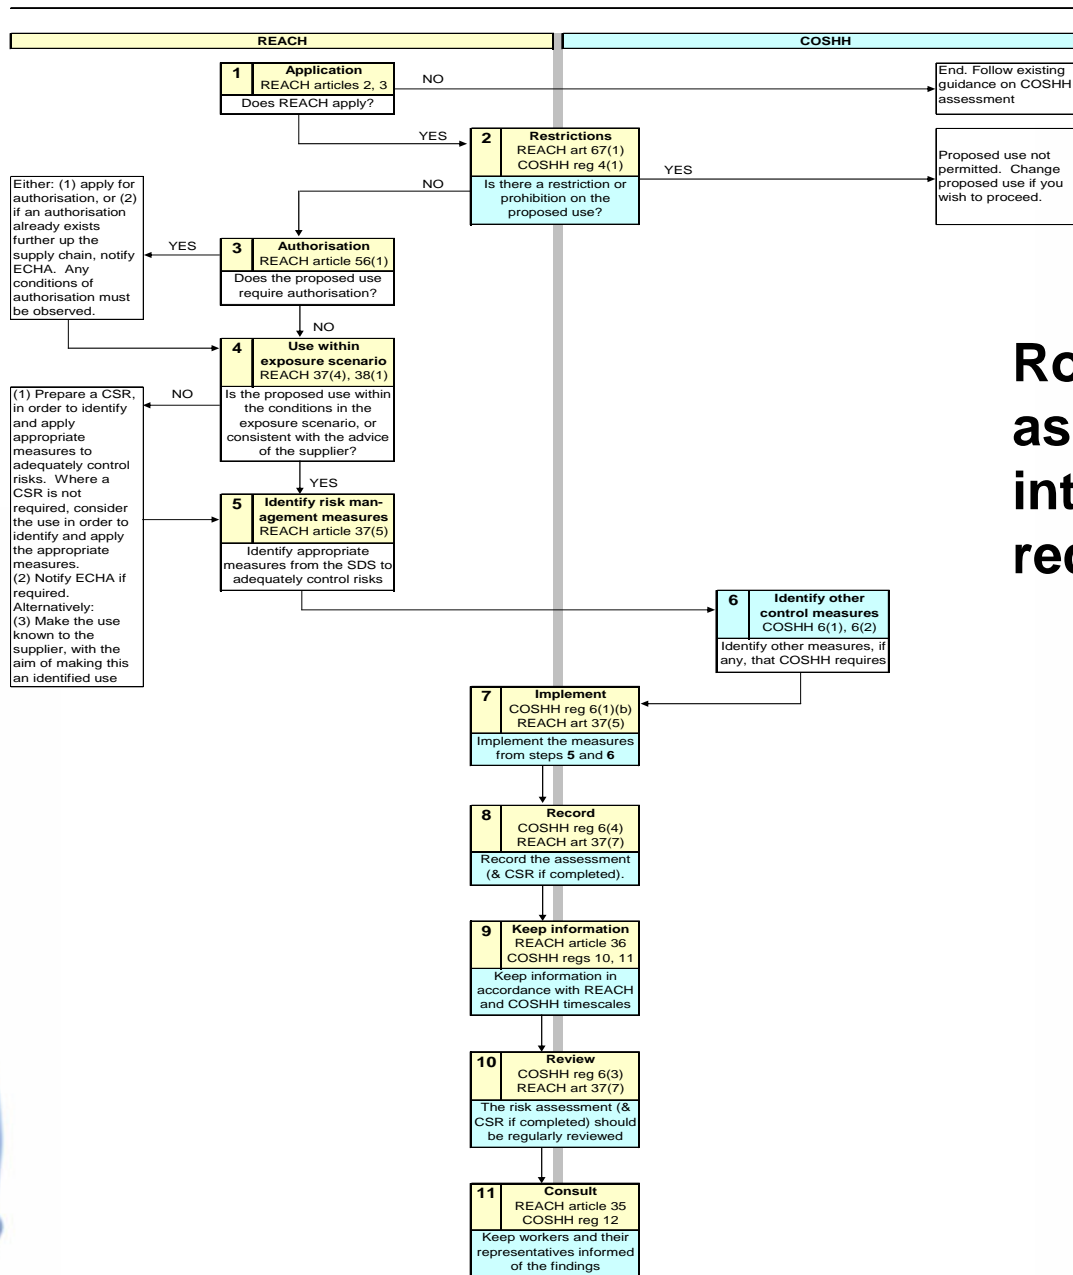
REACH

COSHH

1 Application
REACH articles 2, 3
Does REACH apply?

NO

End. Follow existing guidance on COSHH assessment

YES

2 Restrictions
REACH art 67(1)
COSHH reg 4(1)
Is there a restriction or prohibition on the proposed use?

YES

Proposed use not permitted. Change proposed use if you wish to proceed.

NO

Either: (1) apply for authorisation, or (2) if an authorisation already exists further up the supply chain, notify ECHA. Any conditions of authorisation must be observed.

YES

3 Authorisation
REACH article 56(1)
Does the proposed use require authorisation?

NO

4 Use within exposure scenario
REACH 37(4), 38(1)
Is the proposed use within the conditions in the exposure scenario, or consistent with the advice of the supplier?

Ro
as
int
rec

(1) Prepare a CSR, in order to identify and apply appropriate measures to adequately control risks. Where a CSR is not required, consider the use in order to identify and apply the appropriate measures.
(2) Notify ECHA if required.
Alternatively:
(3) Make the use known to the supplier, with the aim of making this an identified use

NO

YES

5 Identify risk management measures
REACH article 37(5)
Identify appropriate measures from the SDS to adequately control risks

6 Identify other control measures
COSHH 6(1), 6(2)
Identify other measures, if any, that COSHH requires

7 Implement
COSHH reg 6(1)(b)
REACH art 37(5)
Implement the measures from steps 5 and 6

8 Record
COSHH reg 6(4)
REACH art 37(7)
Record the assessment (& CSR if completed).

9 Keep information
REACH article 36
COSHH regs 10, 11
Keep information in accordance with REACH and COSHH timescales

10 Review
COSHH reg 6(3)
REACH art 37(7)
The risk assessment (& CSR if completed) should be regularly reviewed

11 Consult
REACH article 35
COSHH reg 12
Keep workers and their representatives informed of the findings